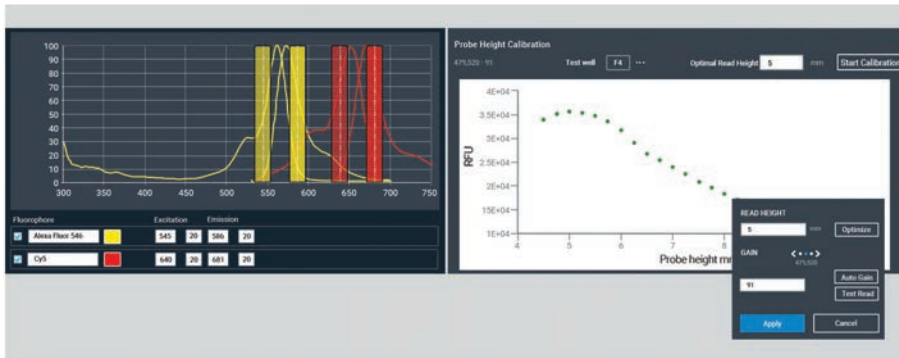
100
90
80
70
60
50
40
30
20
10
0
300 350 400 450 500 550 600 650 700 750

Fluorophores Excitation Emission

Alexa Fluor 546 545 20 586 20

Cy5 640 20 681 20

Probe Height Calibration

475,520 : 91 Test well F4 ··· Optimal Read Height 5 mm Start Calibration

4E+04
3.5E+04
3E+04
2.5E+04
2E+04
1.5E+04
1E+04
RFU
4 5 6 7 8
Probe height m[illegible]

READ HEIGHT
5 mm Optimize

GAIN
475,520

Auto Gain
91 Test Read

Apply Cancel